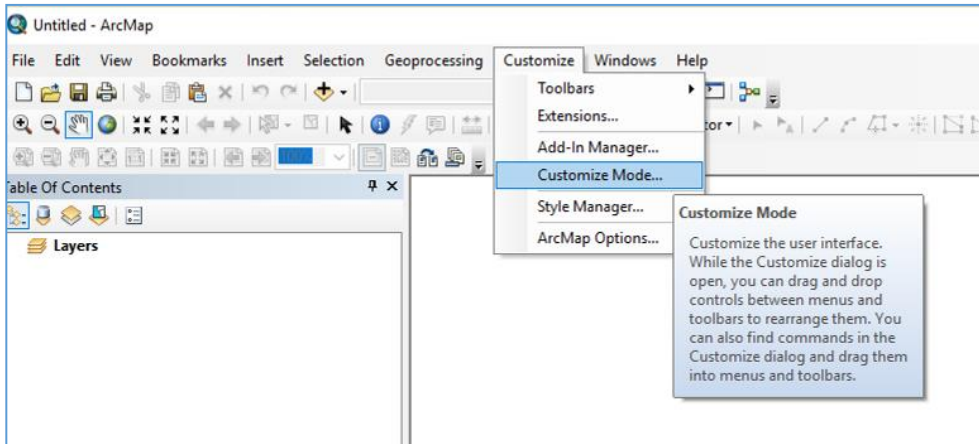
Untitled - ArcMap

File Edit View Bookmarks Insert Selection Geoprocessing Customize Windows Help

Toolbars
Extensions...
Add-In Manager...
Customize Mode...
Style Manager...
ArcMap Options...

tor▾

able Of Contents

Layers

Customize Mode

Customize the user interface. While the Customize dialog is open, you can drag and drop controls between menus and toolbars to rearrange them. You can also find commands in the Customize dialog and drag them into menus and toolbars.